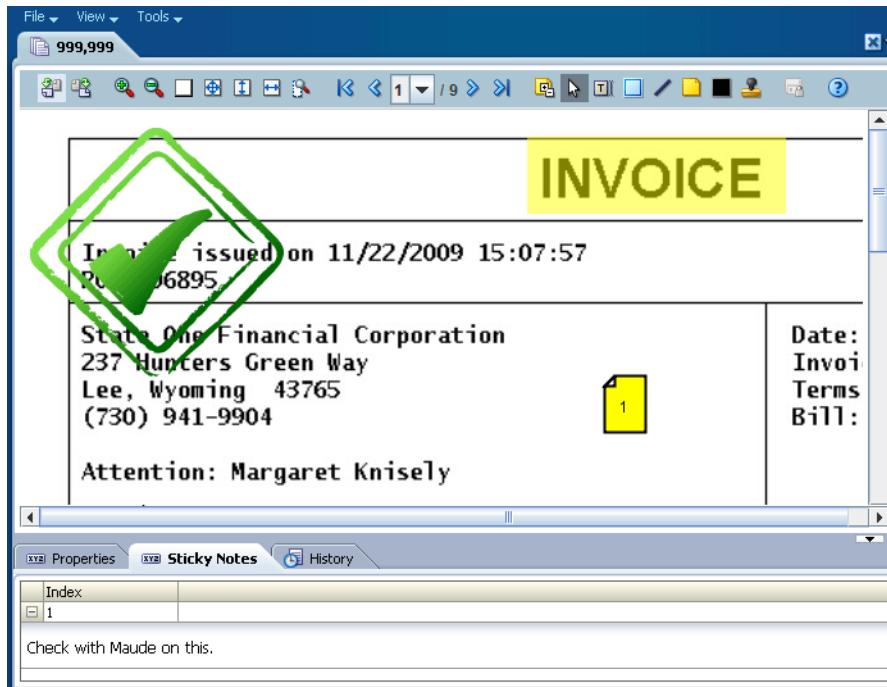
File View Tools

999,999

1 /9

INVOICE

In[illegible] issued on 11/22/2009 15:07:57
P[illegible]06895

Sta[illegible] One Financial Corporation
237 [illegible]unters Green Way
Lee, Wyoming 43765
(730) 941-9904

Attention: Margaret Knisely

1

Date:
Invoi
Terms
Bill:

Properties Sticky Notes History

| Index | |
|---|---|
| 1 | |

Check with Maude on this.